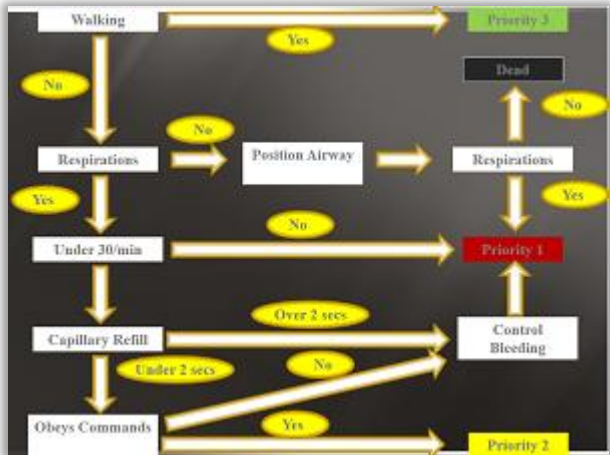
Walking

Yes

Priority 3

Dead

No

No

No

Respirations

Position Airway

Respirations

Yes

Yes

No

Under 30/min

Priority 1

Over 2 secs

Capillary Refill

Control Bleeding

Under 2 secs

No

Obeys Commands

Yes

Priority 2